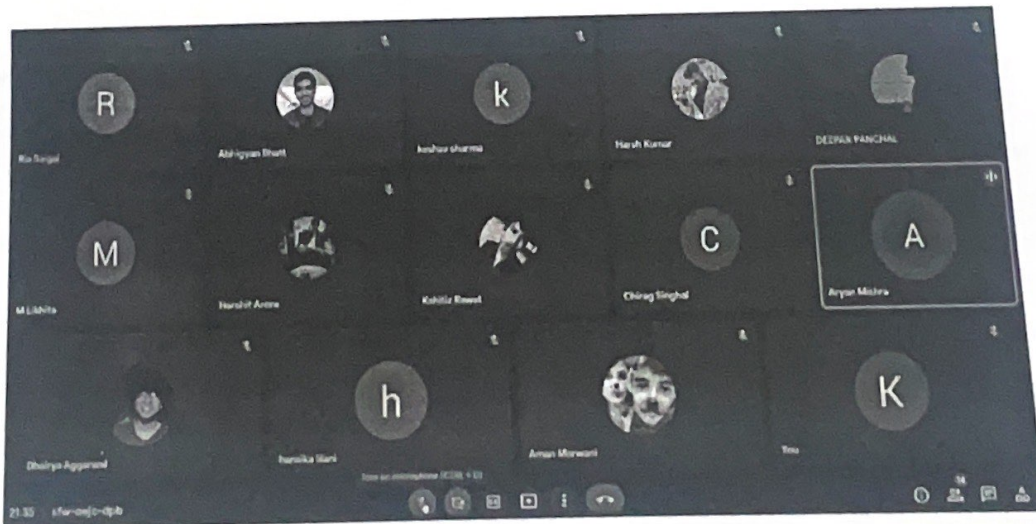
R
Ria Singal

Abhigyan Bhatt

k
keshav sharma

Harsh Kumar

DEEPAK PANCHAL

M
M Likhita

Harshit Arora

Kshitiz Rawat

C
Chirag Singhal

A
Aryan Mishra

Dhairya Aggarwal

h
harshika Mani

Aman Morwani

K
You

Turn on microphone (CTRL + D)

21:35 | sfw-oejc-dpb

14